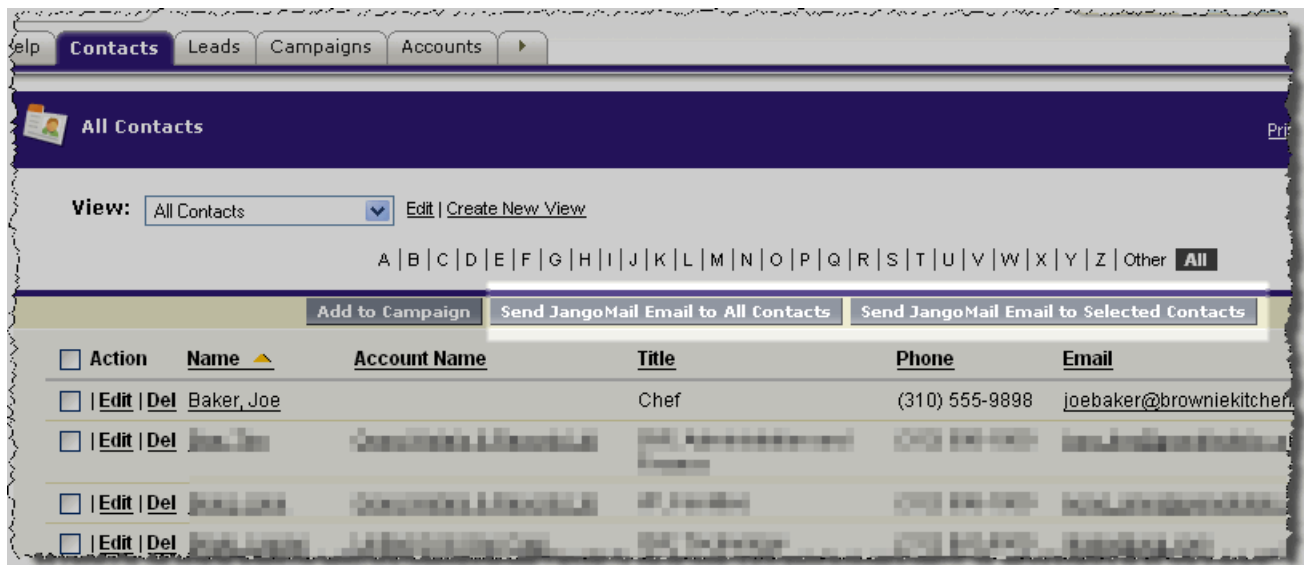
elp | Contacts | Leads | Campaigns | Accounts | ▸

All Contacts

Pri

View: All Contacts Edit | Create New View

A | B | C | D | E | F | G | H | I | J | K | L | M | N | O | P | Q | R | S | T | U | V | W | X | Y | Z | Other | All

Add to Campaign | Send JangoMail Email to All Contacts | Send JangoMail Email to Selected Contacts

| Action | Name ▲ | Account Name | Title | Phone | Email |
|---|---|---|---|---|---|
| \| Edit \| Del | Baker, Joe | | Chef | (310) 555-9898 | joebaker@browniekitchen |
| \| Edit \| Del | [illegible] | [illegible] | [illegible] | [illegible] | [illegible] |
| \| Edit \| Del | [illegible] | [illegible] | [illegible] | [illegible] | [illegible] |
| \| Edit \| Del | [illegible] | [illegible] | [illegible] | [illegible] | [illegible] |